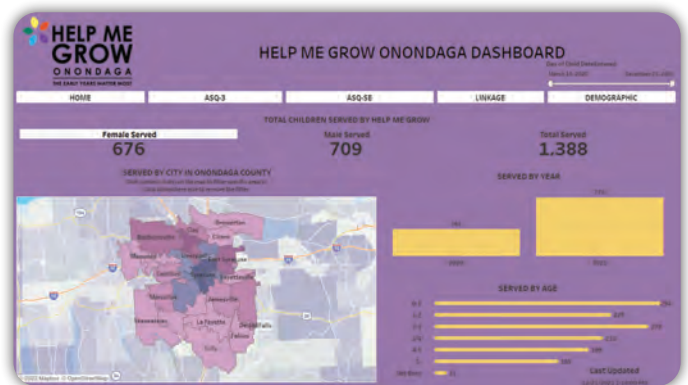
HELP ME GROW
ONONDAGA
THE EARLY YEARS MATTER MOST

HELP ME GROW ONONDAGA DASHBOARD

Days of Child Development
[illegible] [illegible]

HOME
ASQ-3
ASQ-SE
LINKAGE
DEMOGRAPHIC

TOTAL CHILDREN SERVED BY HELP ME GROW

Female Served
676

Male Served
709

Total Served
1,388

SERVED BY CITY IN ONONDAGA COUNTY
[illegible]

Baldwinsville
Cicero
Clay
Liverpool
Syracuse
East Syracuse
Camillus
Manlius
Fayetteville
Jamesville
Marcellus
Skaneateles
La Fayette
Tully
Fabius

© 2022 Mapbox © OpenStreetMap

SERVED BY YEAR
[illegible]
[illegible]
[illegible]
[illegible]

SERVED BY AGE
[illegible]
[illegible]
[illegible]
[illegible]
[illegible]
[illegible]
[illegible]

Last Updated
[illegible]